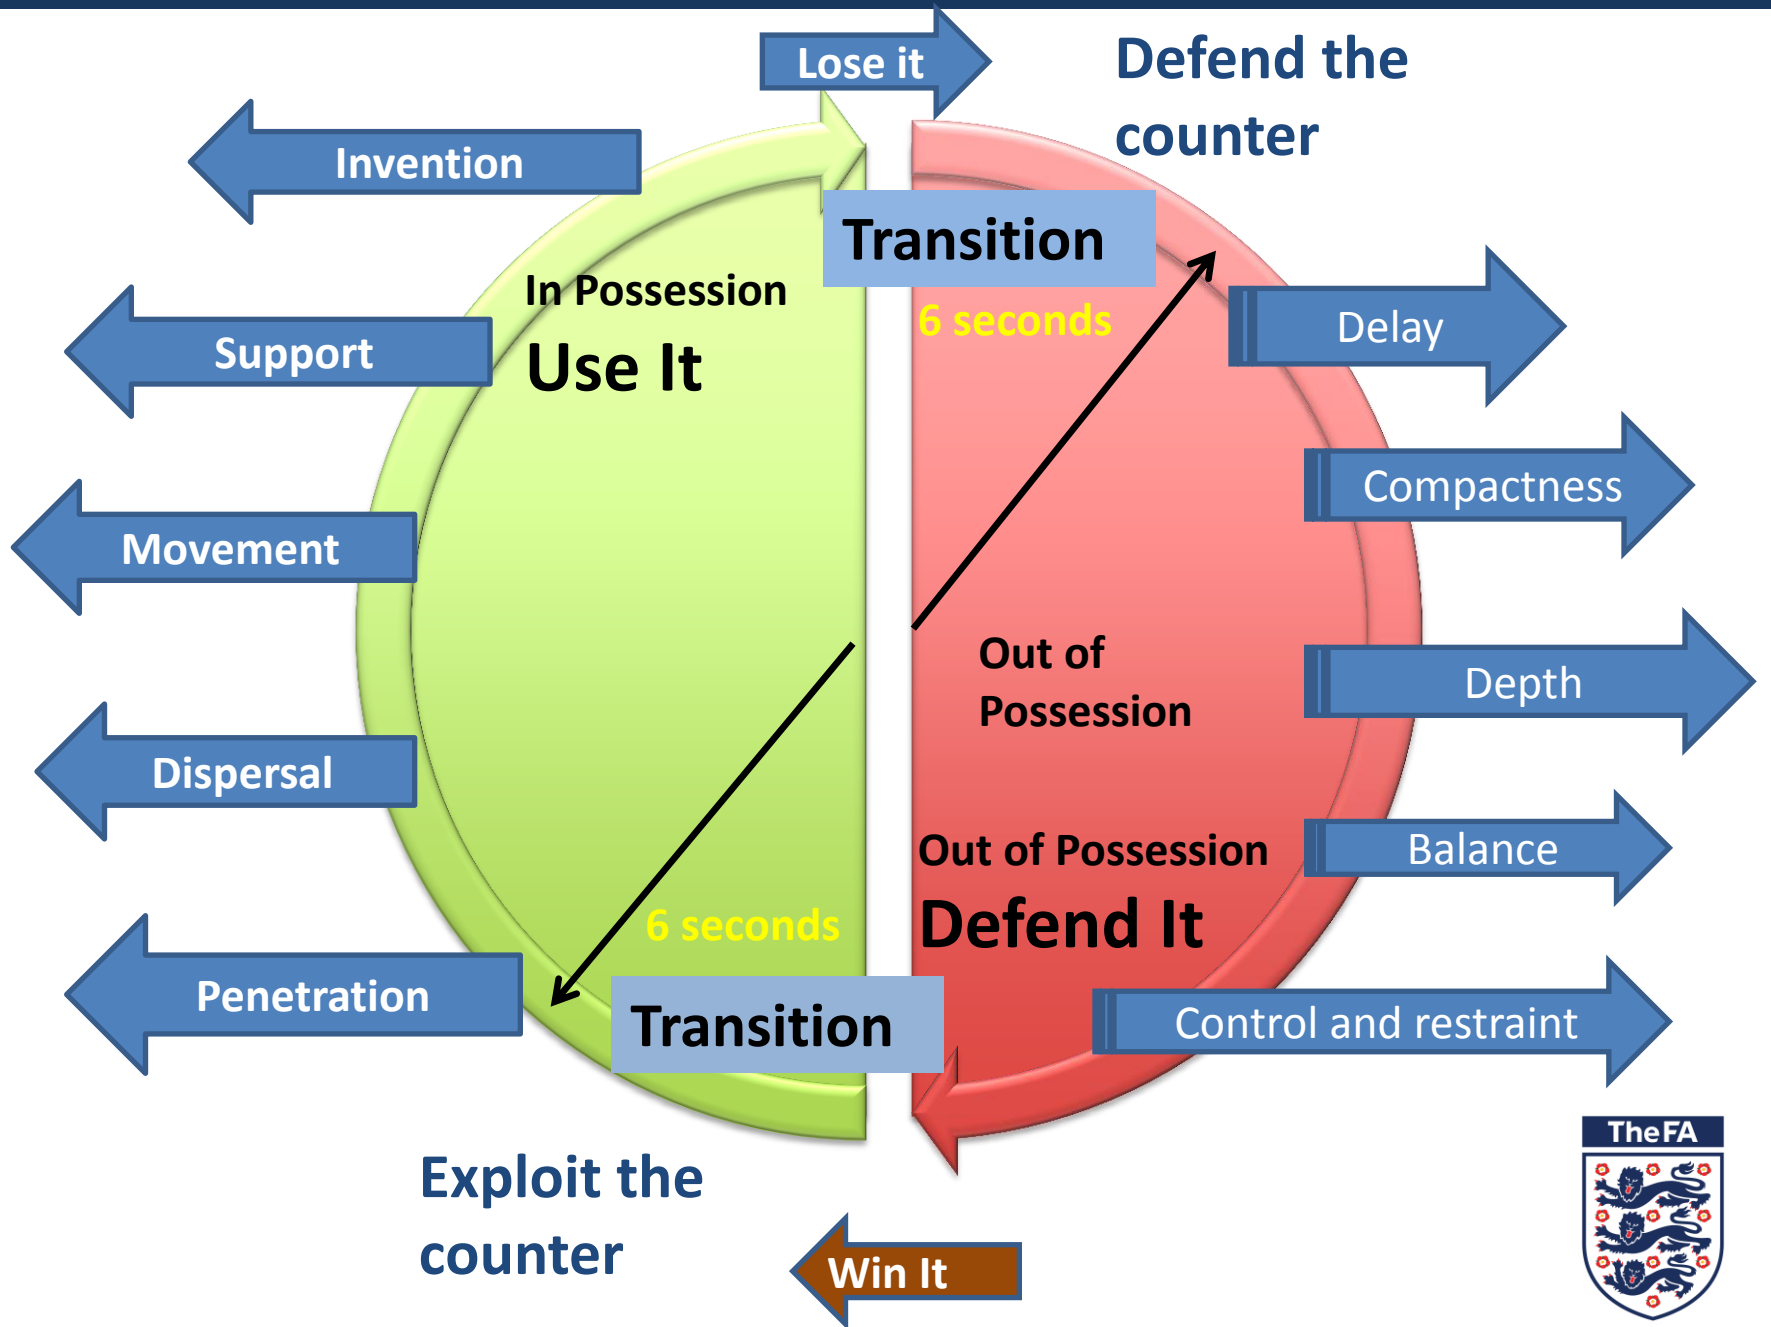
Lose it

Defend the counter

Invention

Transition

In Possession

Use It

6 seconds

Delay

Support

Compactness

Movement

Out of Possession

Depth

Dispersal

Out of Possession

Balance

Defend It

6 seconds

Penetration

Transition

Control and restraint

Exploit the counter

Win It

The FA